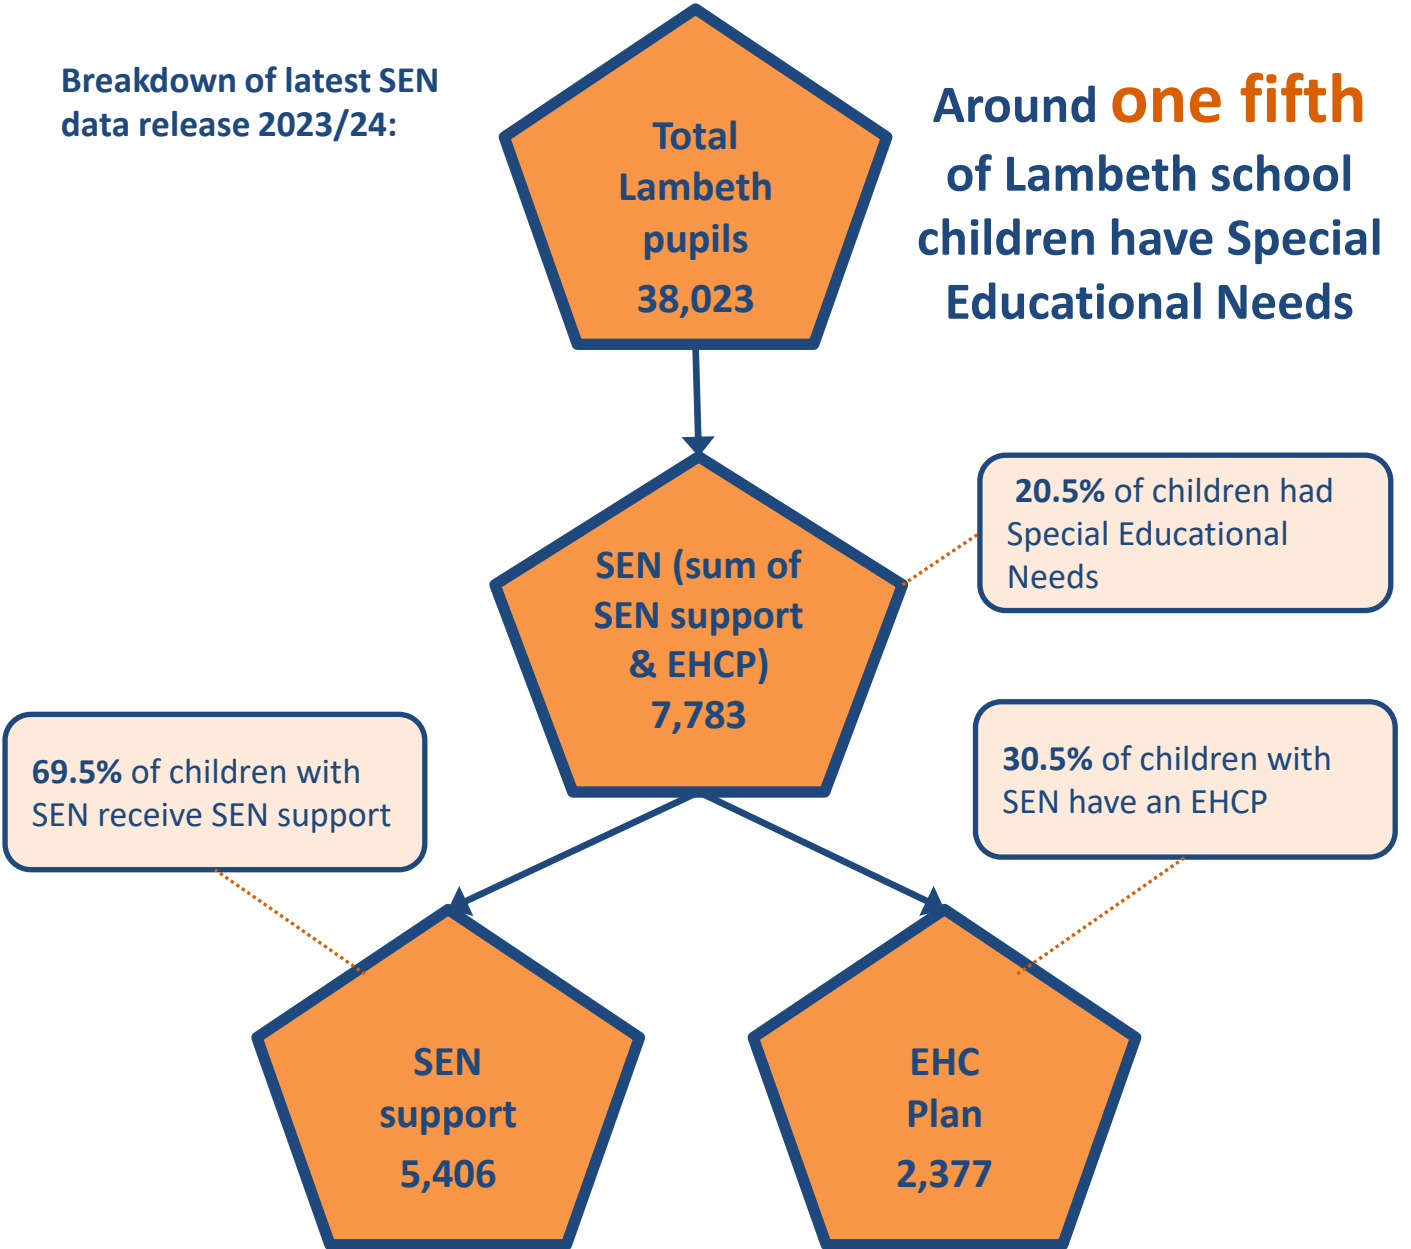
Breakdown of latest SEN data release 2023/24:

Total Lambeth pupils 38,023

Around one fifth of Lambeth school children have Special Educational Needs

SEN (sum of SEN support & EHCP) 7,783

20.5% of children had Special Educational Needs

69.5% of children with SEN receive SEN support

30.5% of children with SEN have an EHCP

SEN support 5,406

EHC Plan 2,377